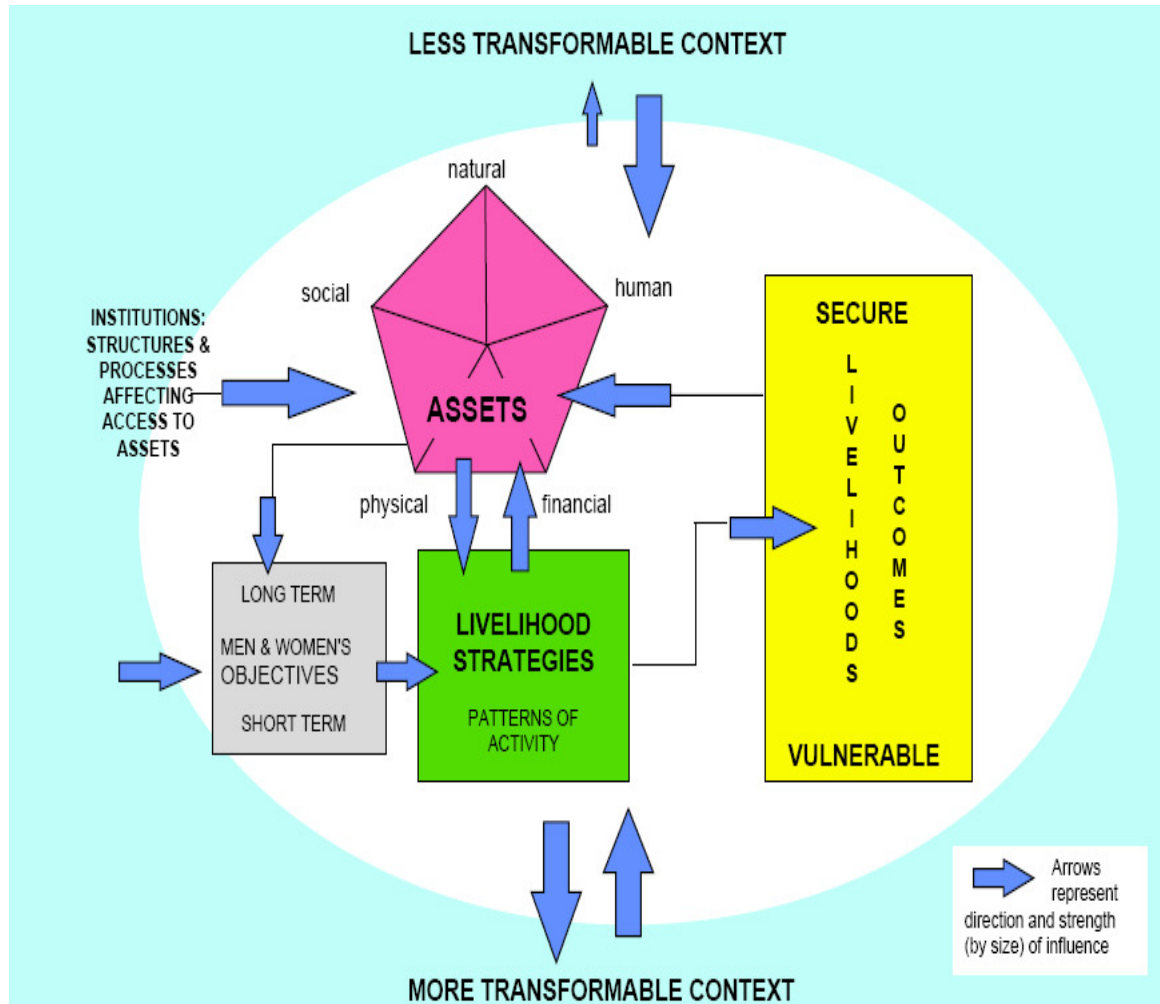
LESS TRANSFORMABLE CONTEXT

natural

social

human

INSTITUTIONS: STRUCTURES & PROCESSES AFFECTING ACCESS TO ASSETS

ASSETS

physical

financial

SECURE

LIVELIHOODS

OUTCOMES

VULNERABLE

LONG TERM

MEN & WOMEN'S OBJECTIVES

SHORT TERM

LIVELIHOOD STRATEGIES

PATTERNS OF ACTIVITY

Arrows represent direction and strength (by size) of influence

MORE TRANSFORMABLE CONTEXT